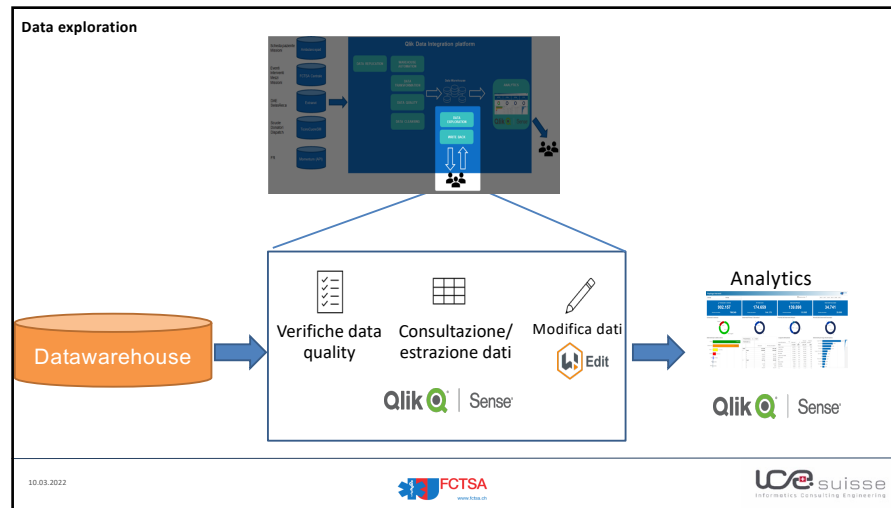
Data exploration

Qlik Data Integration platform

Datawarehouse

Verifiche data quality

Consultazione/ estrazione dati

Modifica dati

Edit

Qlik Sense

Analytics

Qlik Sense

10.03.2022

FCTSA
www.fctsa.ch

ICE suisse
Informatics Consulting Engineering